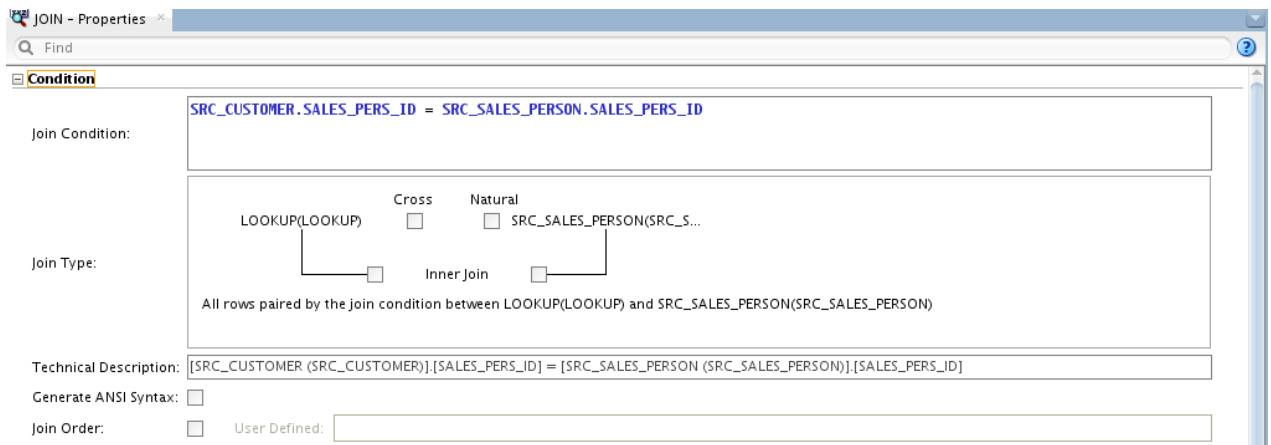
JOIN - Properties

Find

Condition

Join Condition: SRC_CUSTOMER.SALES_PERS_ID = SRC_SALES_PERSON.SALES_PERS_ID

Join Type:

Cross Natural

LOOKUP(LOOKUP) SRC_SALES_PERSON(SRC_S...

Inner Join

All rows paired by the join condition between LOOKUP(LOOKUP) and SRC_SALES_PERSON(SRC_SALES_PERSON)

Technical Description: [SRC_CUSTOMER (SRC_CUSTOMER)].[SALES_PERS_ID] = [SRC_SALES_PERSON (SRC_SALES_PERSON)].[SALES_PERS_ID]

Generate ANSI Syntax:

Join Order: User Defined: